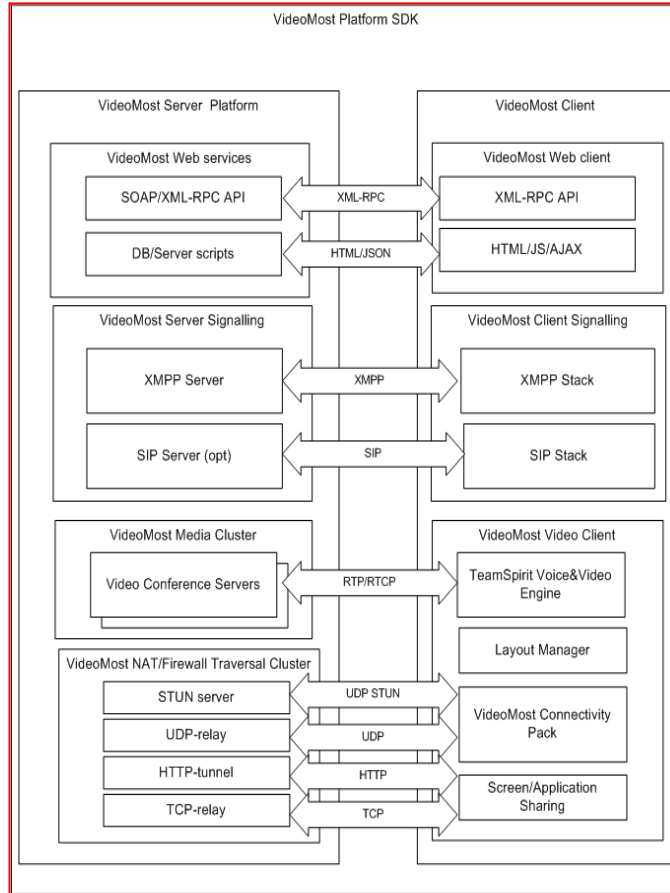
VideoMost Platform SDK

VideoMost Server Platform

VideoMost Web services

SOAP/XML-RPC API

DB/Server scripts

VideoMost Server Signalling

XMPP Server

SIP Server (opt)

VideoMost Media Cluster

Video Conference Servers

VideoMost NAT/Firewall Traversal Cluster

STUN server

UDP-relay

HTTP-tunnel

TCP-relay

XML-RPC

HTML/JSON

XMPP

SIP

RTP/RTCP

UDP STUN

UDP

HTTP

TCP

VideoMost Client

VideoMost Web client

XML-RPC API

HTML/JS/AJAX

VideoMost Client Signalling

XMPP Stack

SIP Stack

VideoMost Video Client

TeamSpirit Voice&Video Engine

Layout Manager

VideoMost Connectivity Pack

Screen/Application Sharing